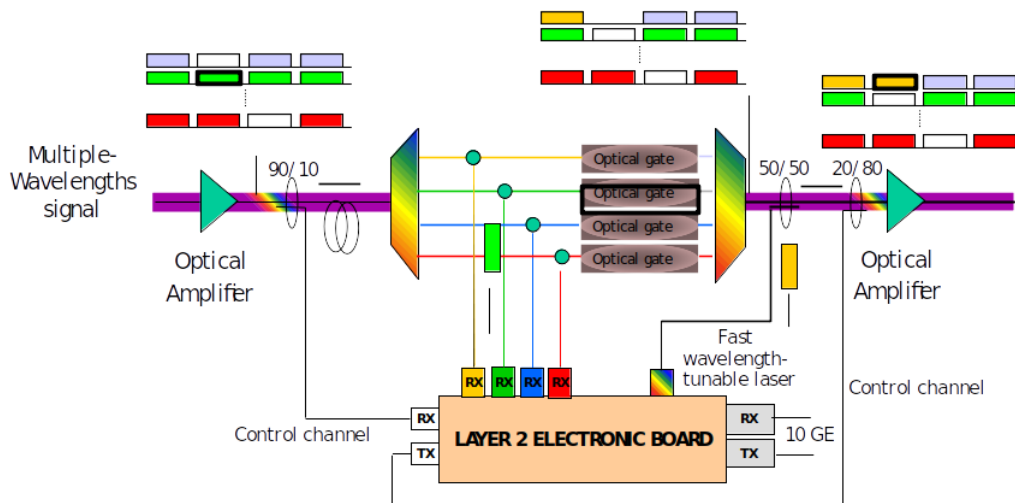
Multiple-Wavelengths signal

Optical Amplifier

90/10

Optical gate

Optical gate

Optical gate

Optical gate

50/50

20/80

Optical Amplifier

Fast wavelength-tunable laser

Control channel

RX RX RX RX

RX

TX

LAYER 2 ELECTRONIC BOARD

RX

TX

10 GE

Control channel